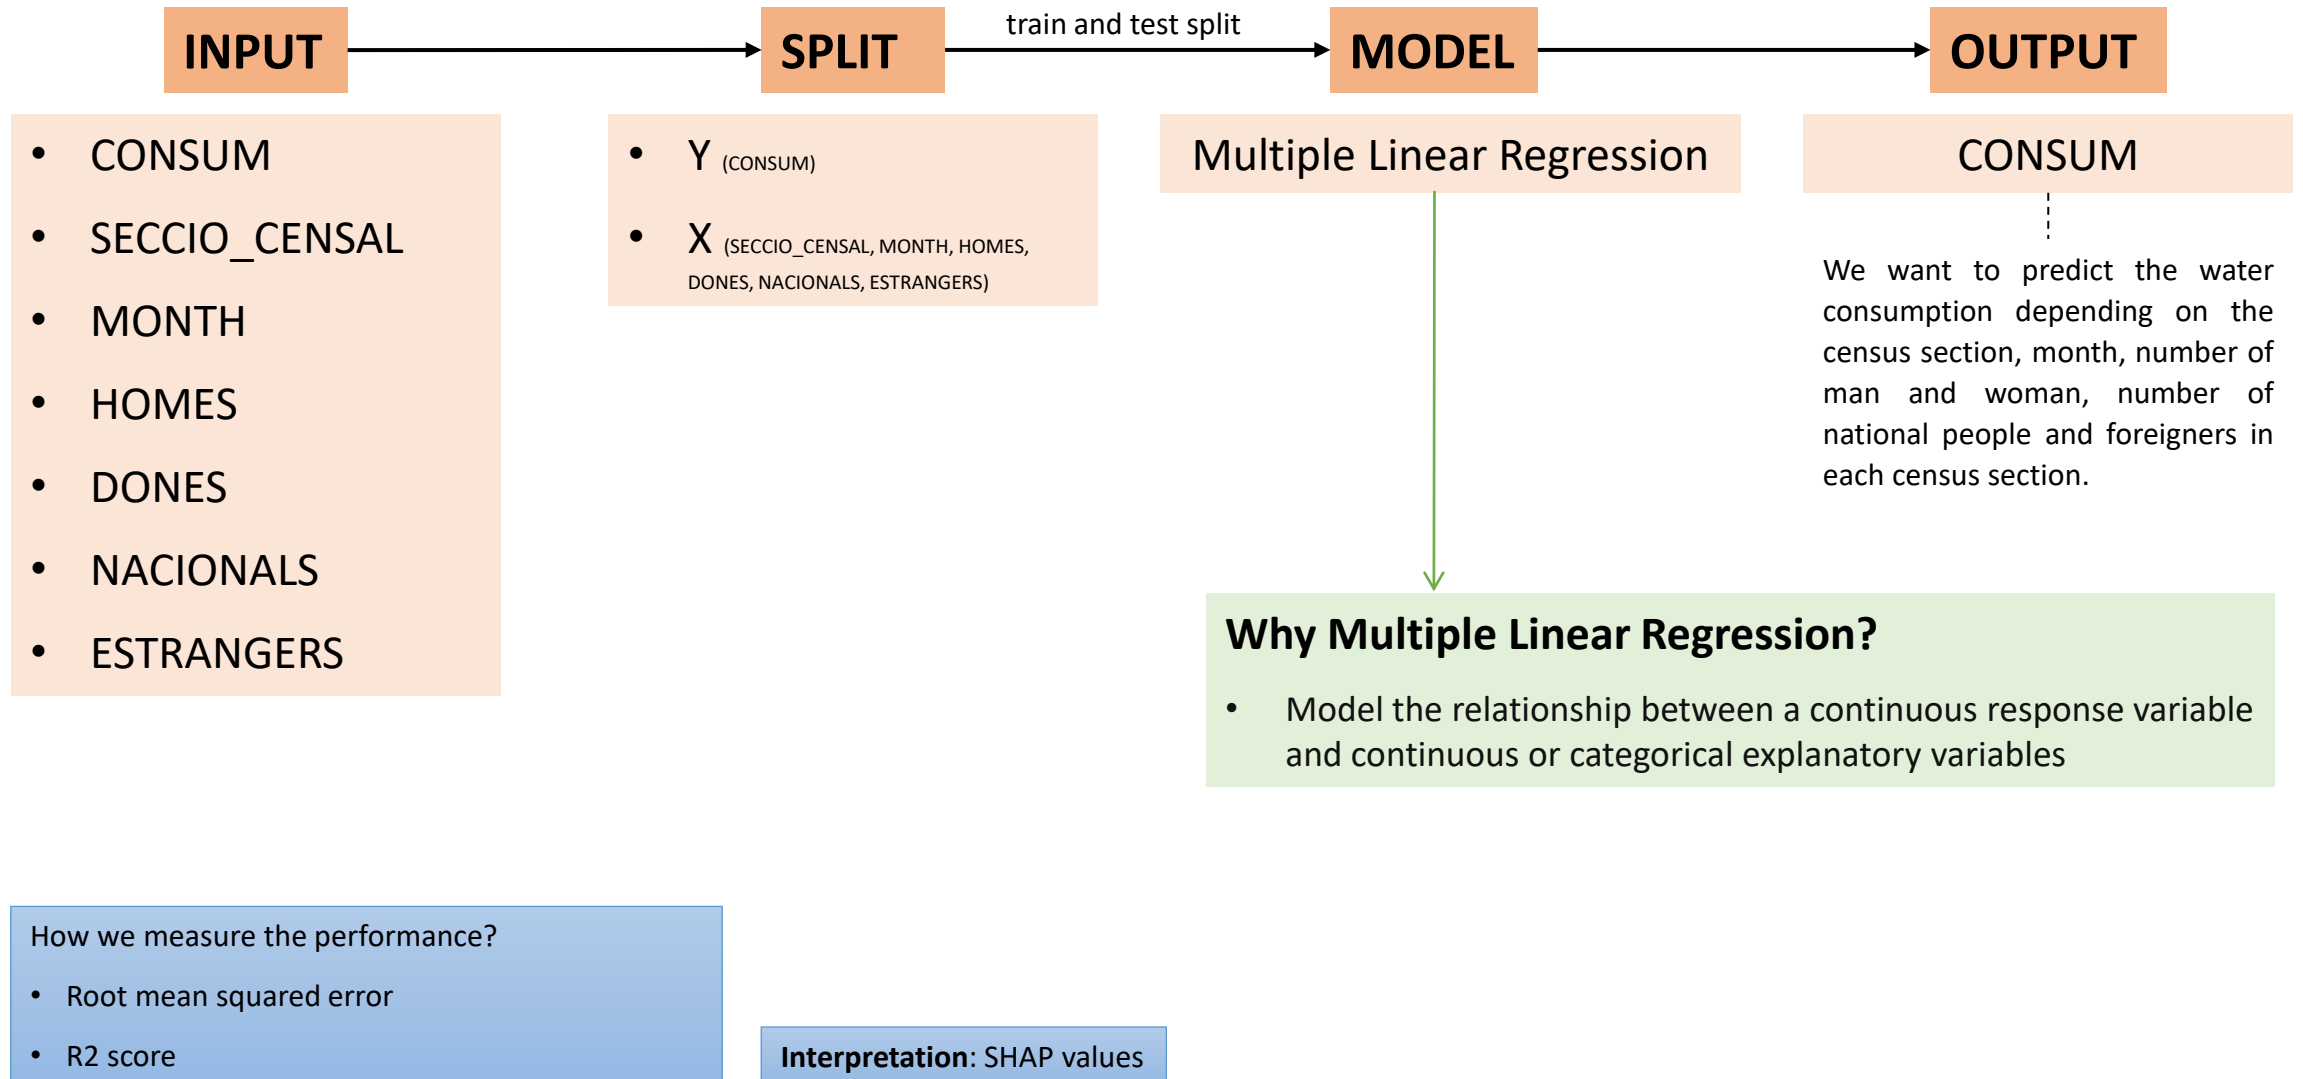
INPUT

SPLIT

train and test split

MODEL

OUTPUT

- CONSUM
- SECCIO_CENSAL
- MONTH
- HOMES
- DONES
- NACIONALS
- ESTRANGERS

- Y (CONSUM)
- X (SECCIO_CENSAL, MONTH, HOMES, DONES, NACIONALS, ESTRANGERS)

Multiple Linear Regression

CONSUM

We want to predict the water consumption depending on the census section, month, number of man and woman, number of national people and foreigners in each census section.

Why Multiple Linear Regression?

- Model the relationship between a continuous response variable and continuous or categorical explanatory variables

How we measure the performance?

- Root mean squared error
- R2 score

Interpretation: SHAP values